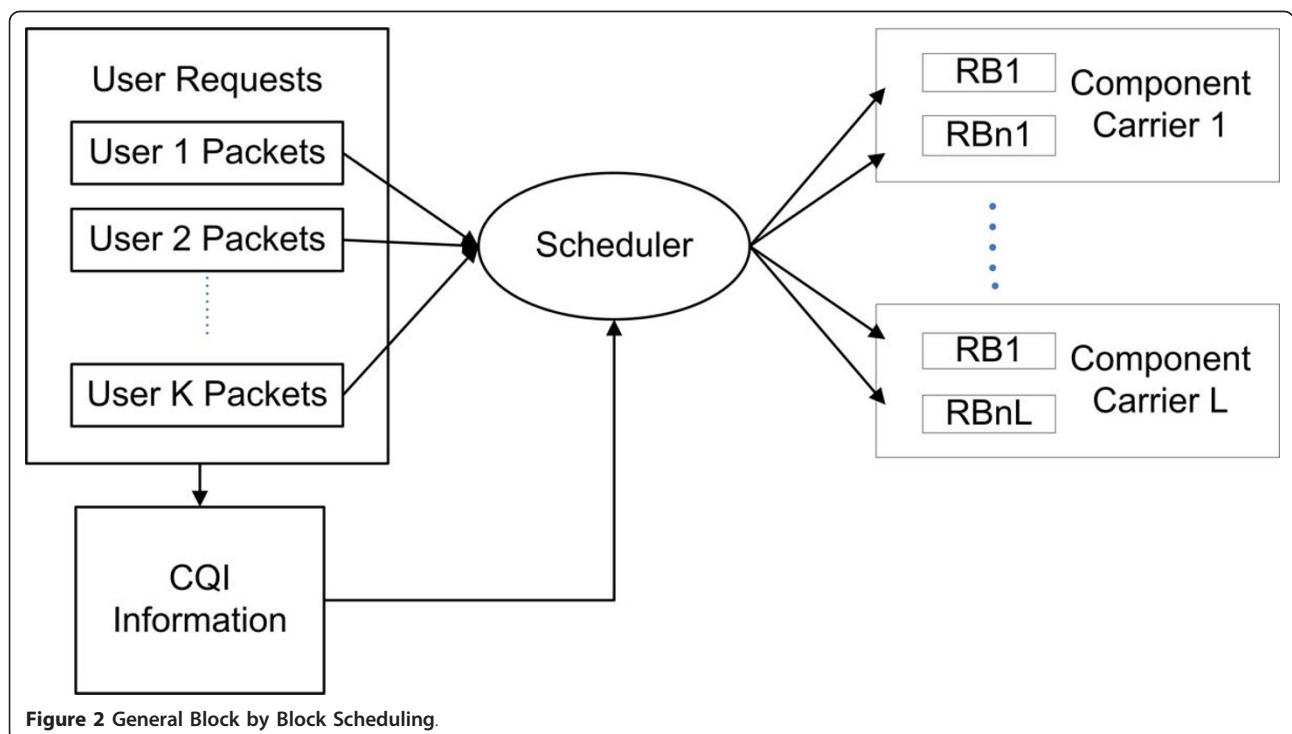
User Requests

User 1 Packets

User 2 Packets

User K Packets

CQI Information

Scheduler

RB1

RBn1

Component Carrier 1

RB1

RBnL

Component Carrier L

**Figure 2** General Block by Block Scheduling.